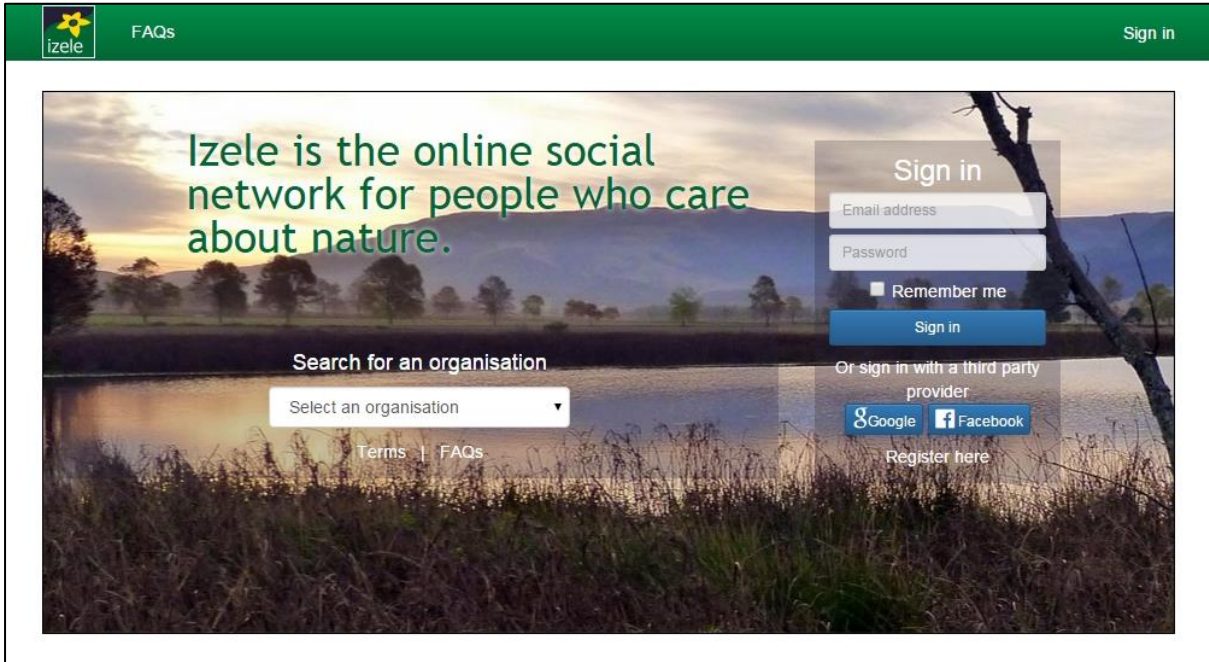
izele FAQs Sign in

Izele is the online social network for people who care about nature.

Sign in

Email address

Password

Remember me

Sign in

Or sign in with a third party provider

Google Facebook

Register here

Search for an organisation

Select an organisation

Terms | FAQs